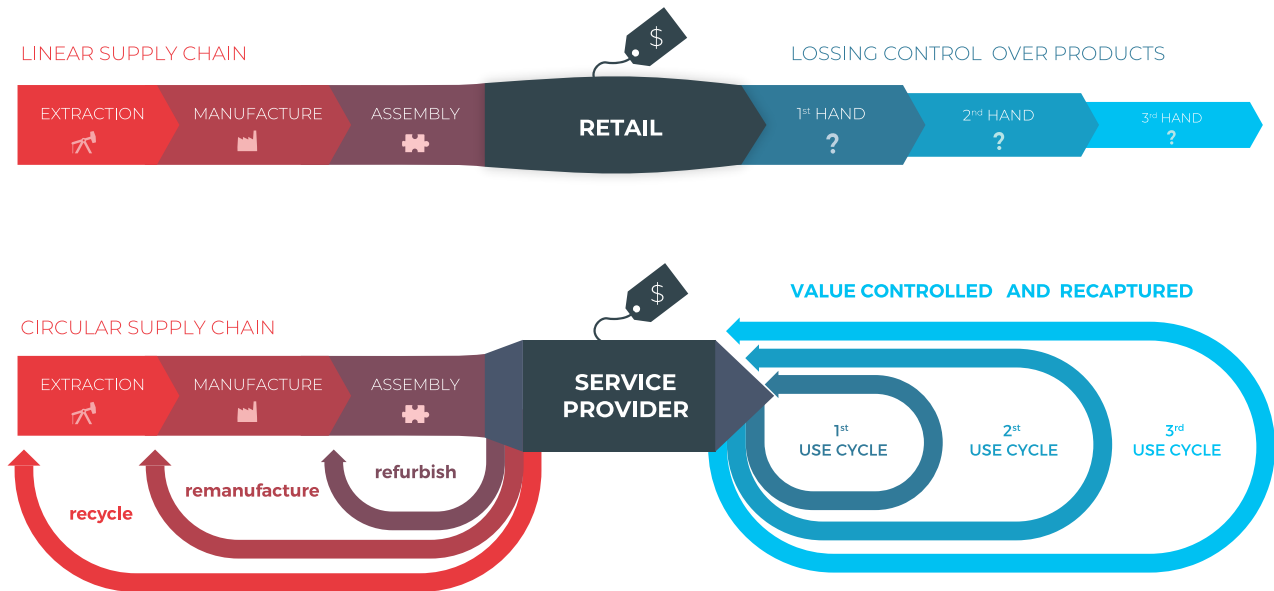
LINEAR SUPPLY CHAIN

$

LOSSING CONTROL OVER PRODUCTS

EXTRACTION

MANUFACTURE

ASSEMBLY

RETAIL

$1^{st}$ HAND
?

$2^{nd}$ HAND
?

$3^{rd}$ HAND
?

$

VALUE CONTROLLED AND RECAPTURED

CIRCULAR SUPPLY CHAIN

EXTRACTION

MANUFACTURE

ASSEMBLY

SERVICE PROVIDER

$1^{st}$
USE CYCLE

$2^{st}$
USE CYCLE

$3^{rd}$
USE CYCLE

refurbish

remanufacture

recycle